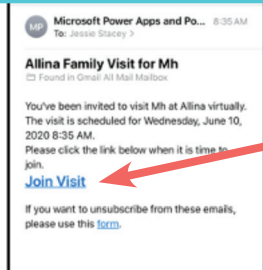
MP Microsoft Power Apps and Po... 8:35 AM
To: Jessie Stacey >

Allina Family Visit for Mh

Found in Gmail All Mail Mailbox

You've been invited to visit Mh at Allina virtually. The visit is scheduled for Wednesday, June 10, 2020 8:35 AM.
Please click the link below when it is time to join.

Join Visit

If you want to unsubscribe from these emails, please use this form.